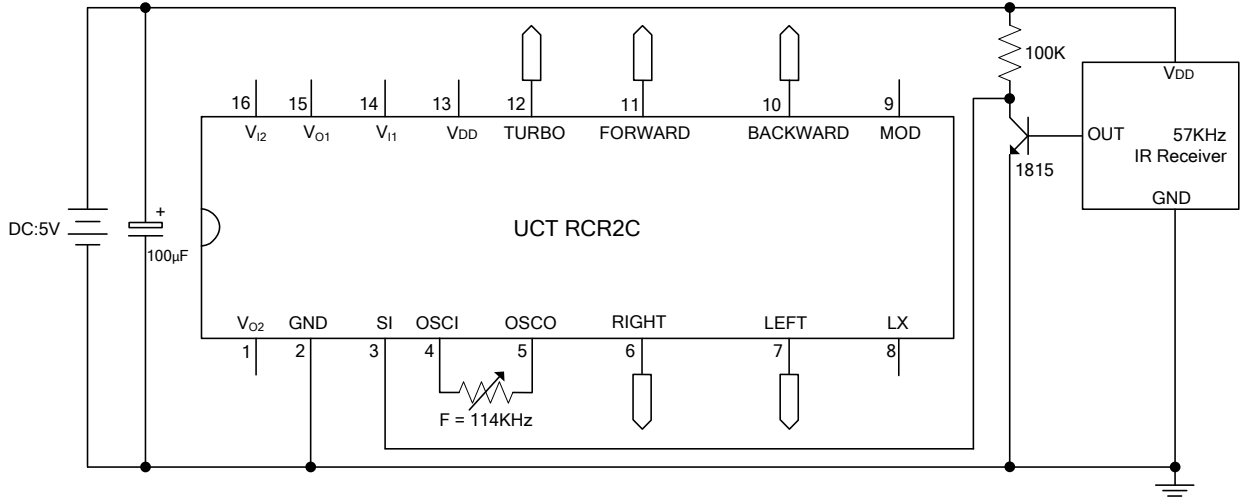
16 $V_{I2}$
15 $V_{O1}$
14 $V_{I1}$
13 $V_{DD}$
12 TURBO
11 FORWARD
10 BACKWARD
9 MOD

100K

$V_{DD}$
OUT
57KHz
IR Receiver
GND

1815

DC:5V
+
100μF

UCT RCR2C

$V_{O2}$ 1
GND 2
SI 3
OSCI 4
OSCO 5
RIGHT 6
LEFT 7
LX 8

F = 114KHz